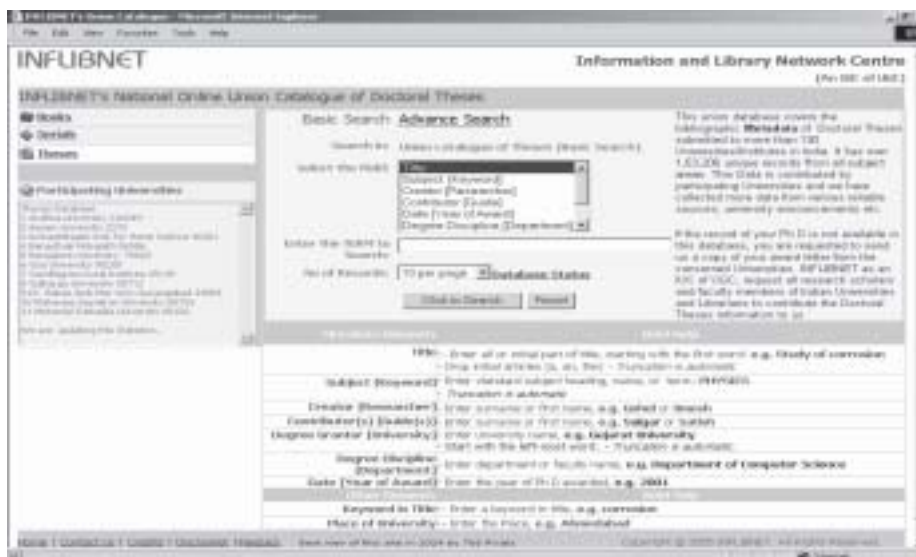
INFLIBNET's Union Catalogue - Microsoft Internet Explorer
File Edit View Favorites Tools Help

INFLIBNET
Information and Library Network Centre
(An IUC of UGC)

INFLIBNET's National Online Union Catalogue of Doctoral Theses

Books
Serials
Theses

Participating Universities

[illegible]

Basic Search Advance Search

Search in: Union catalogue of theses (Basic Search)

Select the field: Title
Subject (Keyword)
Creator (Researcher)
Contributor (Guide)
Date (Year of Award)
Degree Discipline (Department)

Enter the term to Search:

No of Records: 10 per page Database Status

Click to Search Reset

This union database covers the bibliographic Metadata of Doctoral Theses submitted to more than 130 Universities/Institutes in India. It has over 1,53,206 unique records from all subject areas. This Data is contributed by participating Universities and we have collected more data from various reliable sources, university announcements etc.

If the record of your Ph.D is not available in this database, you are requested to send us a copy of your award letter from the concerned University. INFLIBNET as an IUC of UGC, request all research scholars and faculty members of Indian Universities and Libraries to contribute the Doctoral Theses information to us

Metadata Elements | Search help

Title: - Enter all or initial part of title, starting with the first word e.g. Study of corrosion
- Drop initial articles (a, an, the) - Truncation is automatic
Subject (Keyword): Enter standard subject heading, name, or term: PHYSICS
- Truncation is automatic
Creator (Researcher): Enter surname or first name, e.g. Gohel or Manish
Contributor(s) (Guide(s)): Enter surname or first name, e.g. Salgar or Satish
Degree Grantor (University): Enter University name, e.g. Gujarat University
- Start with the left-most word. - Truncation is automatic
Degree Discipline (Department): Enter department or faculty name, e.g. Department of Computer Science
Date (Year of Award): Enter the year of Ph.D awarded, e.g. 2001
Other Elements | Search help
Keyword in Title: - Enter a keyword in title, e.g. corrosion
Place of University: - Enter the Place, e.g. Ahmedabad

Home | Contact us | Credits | Disclaimer | Feedback  Best view of this site in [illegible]  Copyright © 2005 INFLIBNET. All Rights Reserved.